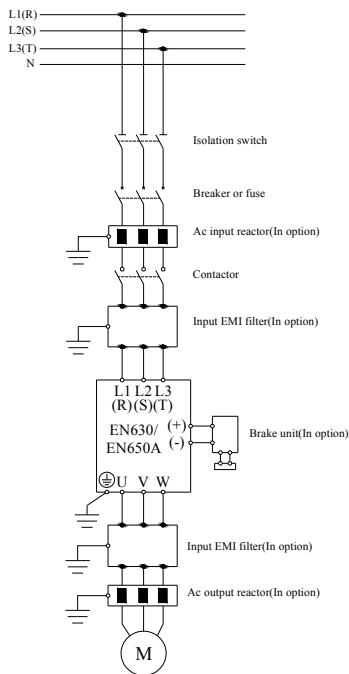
L1(R)
L2(S)
L3(T)
N

Isolation switch

Breaker or fuse

Ac input reactor(In option)

Contactor

Input EMI filter(In option)

L1 L2 L3
(R)(S)(T)
EN630/
EN650A
(+)
(-)

Brake unit(In option)

U V W

Input EMI filter(In option)

Ac output reactor(In option)

M